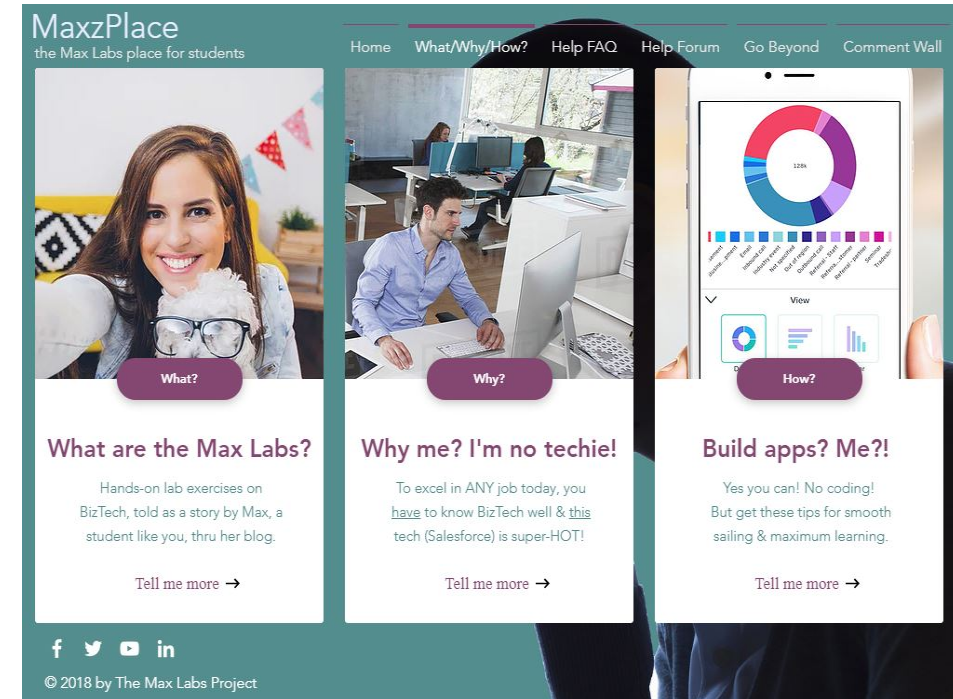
MaxzPlace
the Max Labs place for students

Home What/Why/How? Help FAQ Help Forum Go Beyond Comment Wall

128k

View

What?

What are the Max Labs?

Hands-on lab exercises on BizTech, told as a story by Max, a student like you, thru her blog.

Tell me more →

Why?

Why me? I'm no techie!

To excel in ANY job today, you have to know BizTech well & this tech (Salesforce) is super-HOT!

Tell me more →

How?

Build apps? Me?!

Yes you can! No coding! But get these tips for smooth sailing & maximum learning.

Tell me more →

© 2018 by The Max Labs Project